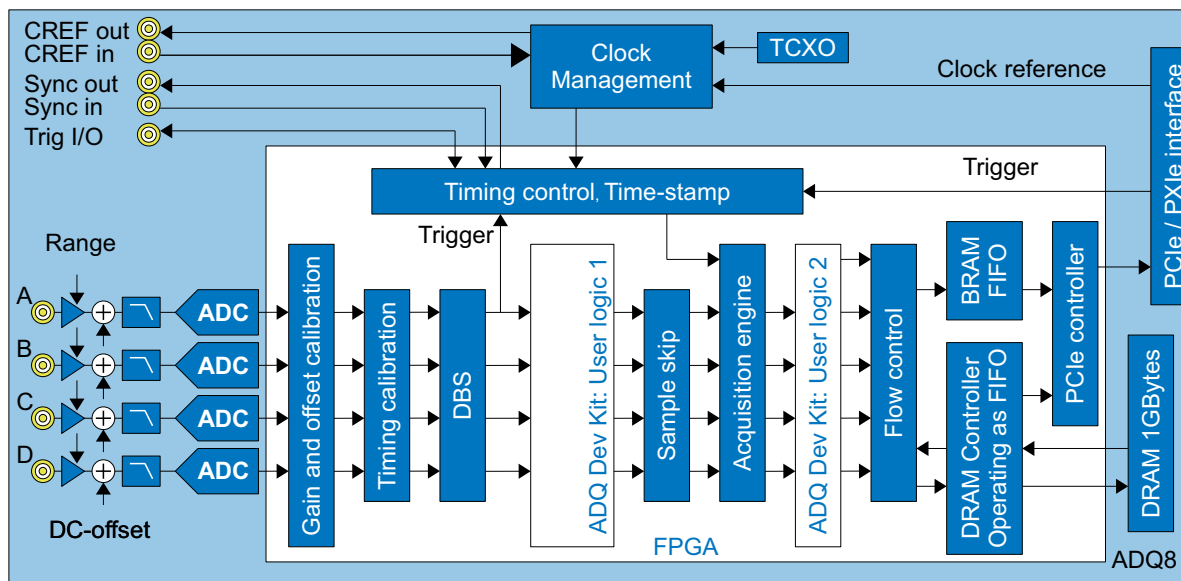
CREF out
CREF in
Sync out
Sync in
Trig I/O

Clock Management

TCXO

Clock reference

PCIe / PXIe interface

Trigger

Timing control, Time-stamp

Range

Trigger

A
B
C
D

ADC
ADC
ADC
ADC

DC-offset

Gain and offset calibration

Timing calibration

DBS

ADQ Dev Kit: User logic 1

Sample skip

Acquisition engine

ADQ Dev Kit: User logic 2

Flow control

BRAM FIFO

PCIe controller

DRAM Controller Operating as FIFO

DRAM 1GBytes

FPGA

ADQ8